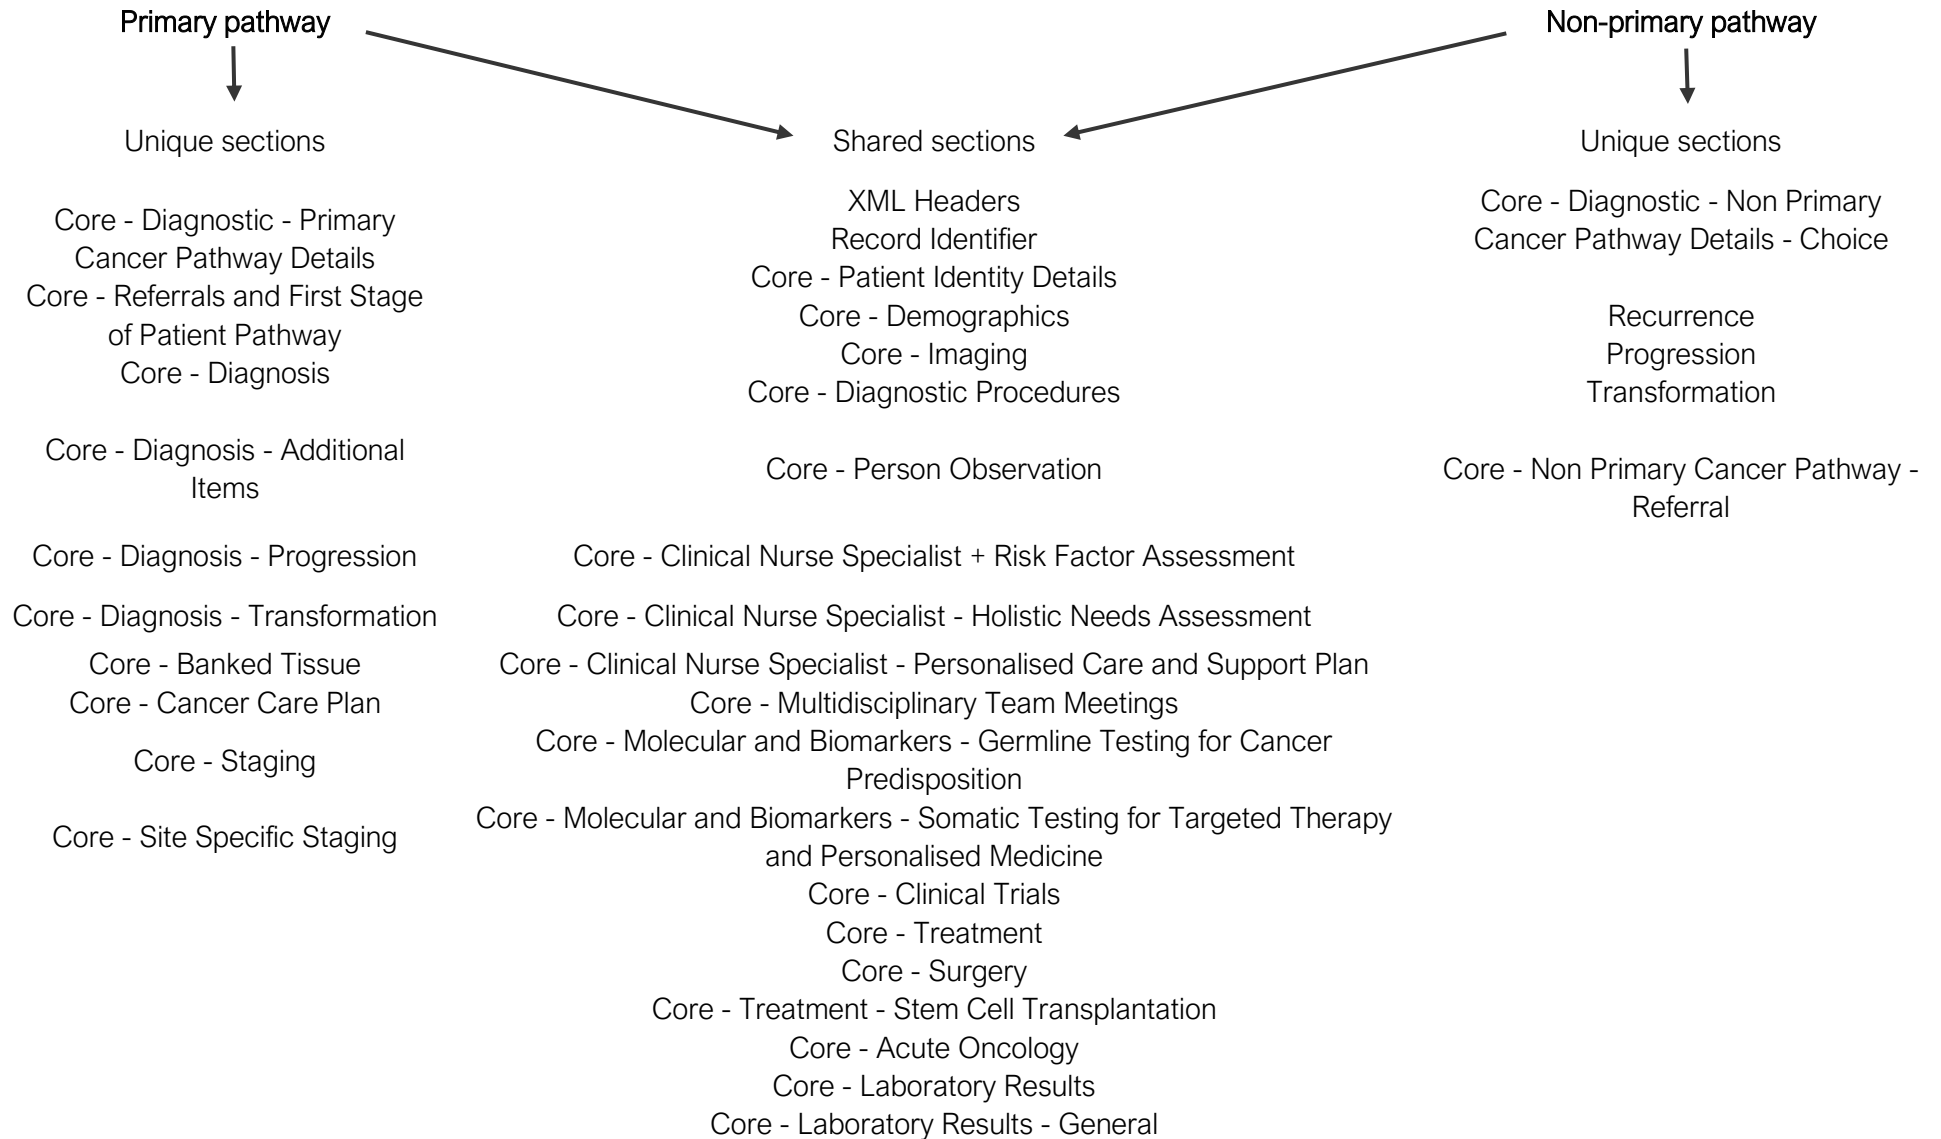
Primary pathway

Unique sections

Core - Diagnostic - Primary Cancer Pathway Details
Core - Referrals and First Stage of Patient Pathway
Core - Diagnosis

Core - Diagnosis - Additional Items

Core - Diagnosis - Progression

Core - Diagnosis - Transformation

Core - Banked Tissue
Core - Cancer Care Plan

Core - Staging

Core - Site Specific Staging

Shared sections

XML Headers
Record Identifier
Core - Patient Identity Details
Core - Demographics
Core - Imaging
Core - Diagnostic Procedures

Core - Person Observation

Core - Clinical Nurse Specialist + Risk Factor Assessment

Core - Clinical Nurse Specialist - Holistic Needs Assessment

Core - Clinical Nurse Specialist - Personalised Care and Support Plan
Core - Multidisciplinary Team Meetings
Core - Molecular and Biomarkers - Germline Testing for Cancer Predisposition
Core - Molecular and Biomarkers - Somatic Testing for Targeted Therapy and Personalised Medicine
Core - Clinical Trials
Core - Treatment
Core - Surgery
Core - Treatment - Stem Cell Transplantation
Core - Acute Oncology
Core - Laboratory Results
Core - Laboratory Results - General

Non-primary pathway

Unique sections

Core - Diagnostic - Non Primary Cancer Pathway Details - Choice

Recurrence
Progression
Transformation

Core - Non Primary Cancer Pathway - Referral